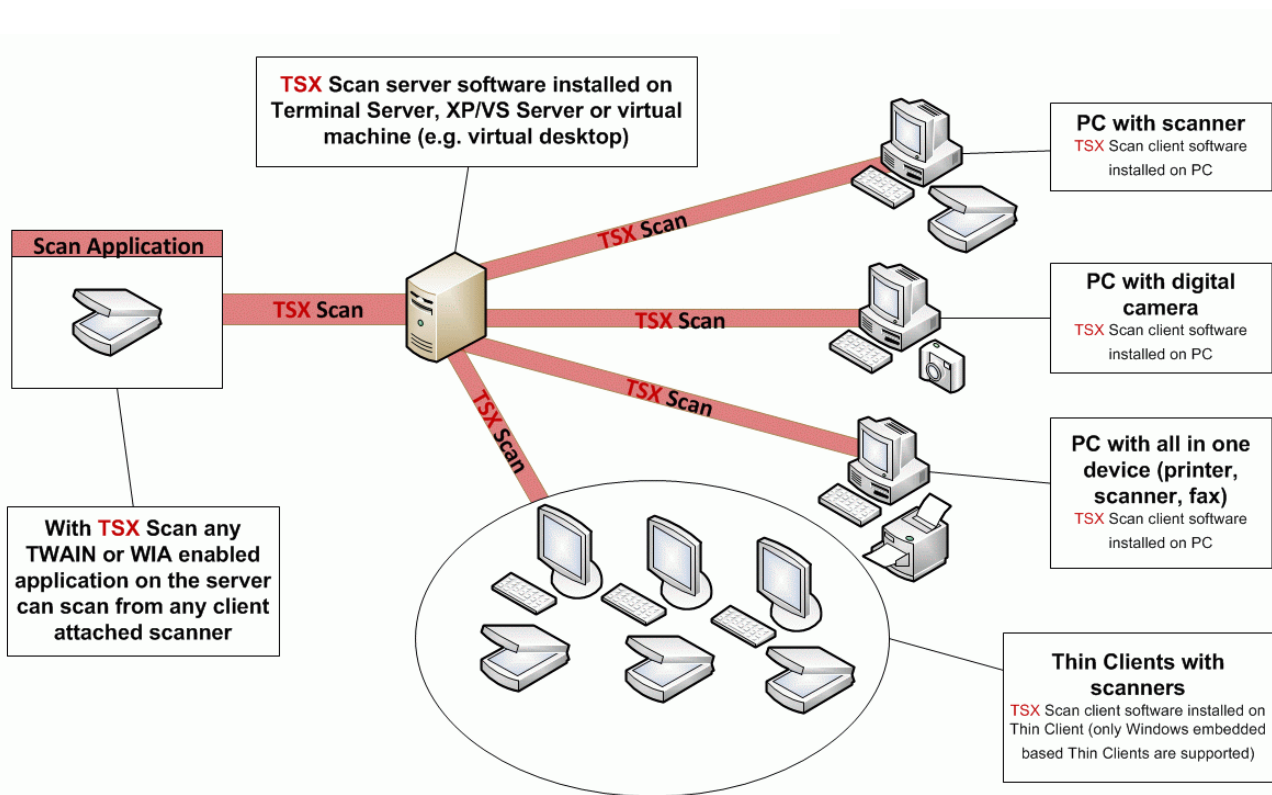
TSX Scan server software installed on Terminal Server, XP/VS Server or virtual machine (e.g. virtual desktop)

PC with scanner
TSX Scan client software installed on PC

Scan Application

TSX Scan

TSX Scan

TSX Scan

TSX Scan

TSX Scan

PC with digital camera
TSX Scan client software installed on PC

PC with all in one device (printer, scanner, fax)
TSX Scan client software installed on PC

With TSX Scan any TWAIN or WIA enabled application on the server can scan from any client attached scanner

Thin Clients with scanners
TSX Scan client software installed on Thin Client (only Windows embedded based Thin Clients are supported)